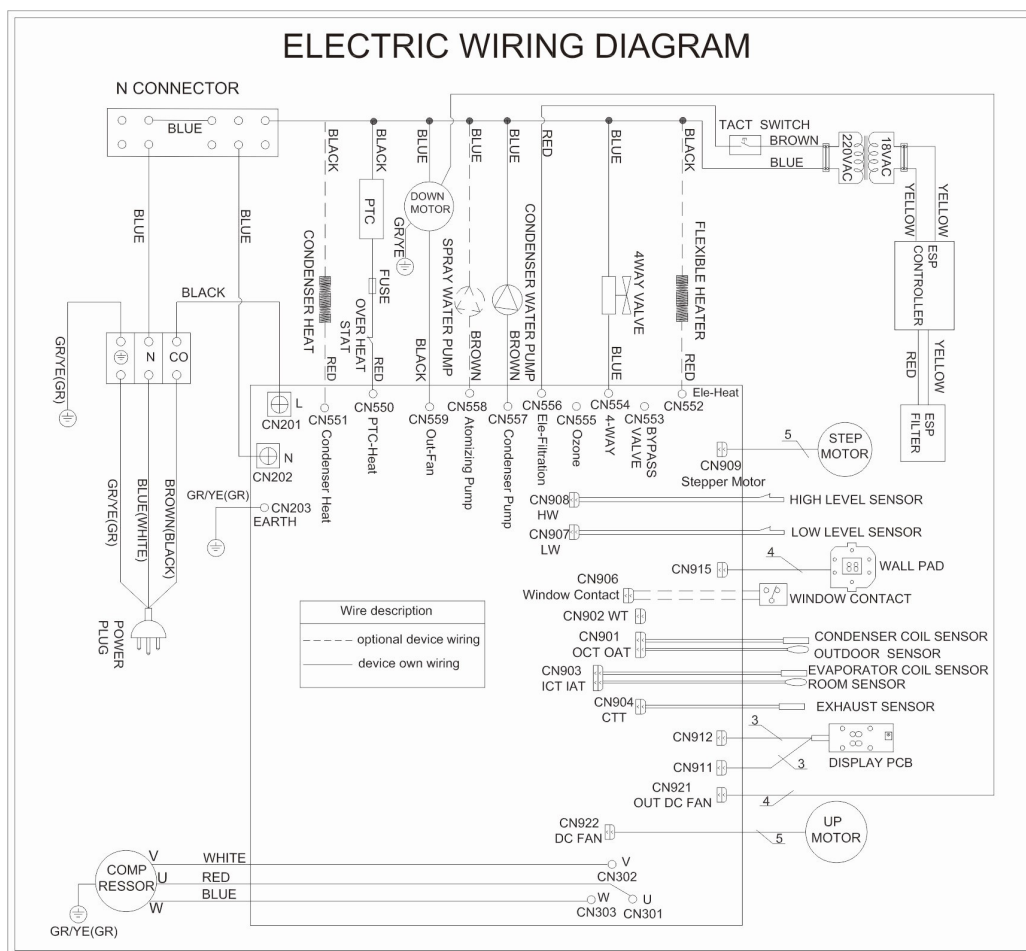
ELECTRIC WIRING DIAGRAM

N CONNECTOR

BLUE

BLACK BLACK BLUE BLUE BLUE RED BLUE BLACK

TACT SWITCH
BROWN
BLUE
220VAC
18VAC
YELLOW
YELLOW

PTC
DOWN MOTOR
GR/YE
CONDENSER HEAT
FUSE
OVER HEAT STAT
SPRAY WATER PUMP
CONDENSER WATER PUMP
4WAY VALVE
FLEXIBLE HEATER

ESP CONTROLLER
RED
YELLOW
ESP FILTER

BLUE
BLUE
BLACK

RED RED BLACK BROWN BROWN BLUE RED

GR/YE(GR)
N
CO

L
CN201
CN551 Condenser Heat
CN550 PTC-Heat
CN559 Out-Fan
CN558 Atomizing Pump
CN557 Condenser Pump
CN556 Ele-Filtration
CN555 Ozone
CN554 4-WAY
CN553 BYPASS VALVE
CN552 Ele-Heat

N
CN202
GR/YE(GR)
CN203 EARTH

5
STEP MOTOR
CN909 Stepper Motor
CN908 HW
HIGH LEVEL SENSOR
CN907 LW
LOW LEVEL SENSOR

GR/YE(GR)
BLUE(WHITE)
BROWN(BLACK)

CN915
4
WALL PAD
CN906 Window Contact
WINDOW CONTACT
CN902 WT

POWER PLUG

| Wire description |
|---|
| optional device wiring |
| device own wiring |

CN901 OCT OAT
CONDENSER COIL SENSOR
OUTDOOR SENSOR
CN903 ICT IAT
EVAPORATOR COIL SENSOR
ROOM SENSOR
CN904 CTT
EXHAUST SENSOR
CN912
3
CN911
3
DISPLAY PCB
CN921 OUT DC FAN
4
CN922 DC FAN
5
UP MOTOR

COMP RESSOR
V
U
W
WHITE
RED
BLUE
V
CN302
W
CN303
U
CN301
GR/YE(GR)